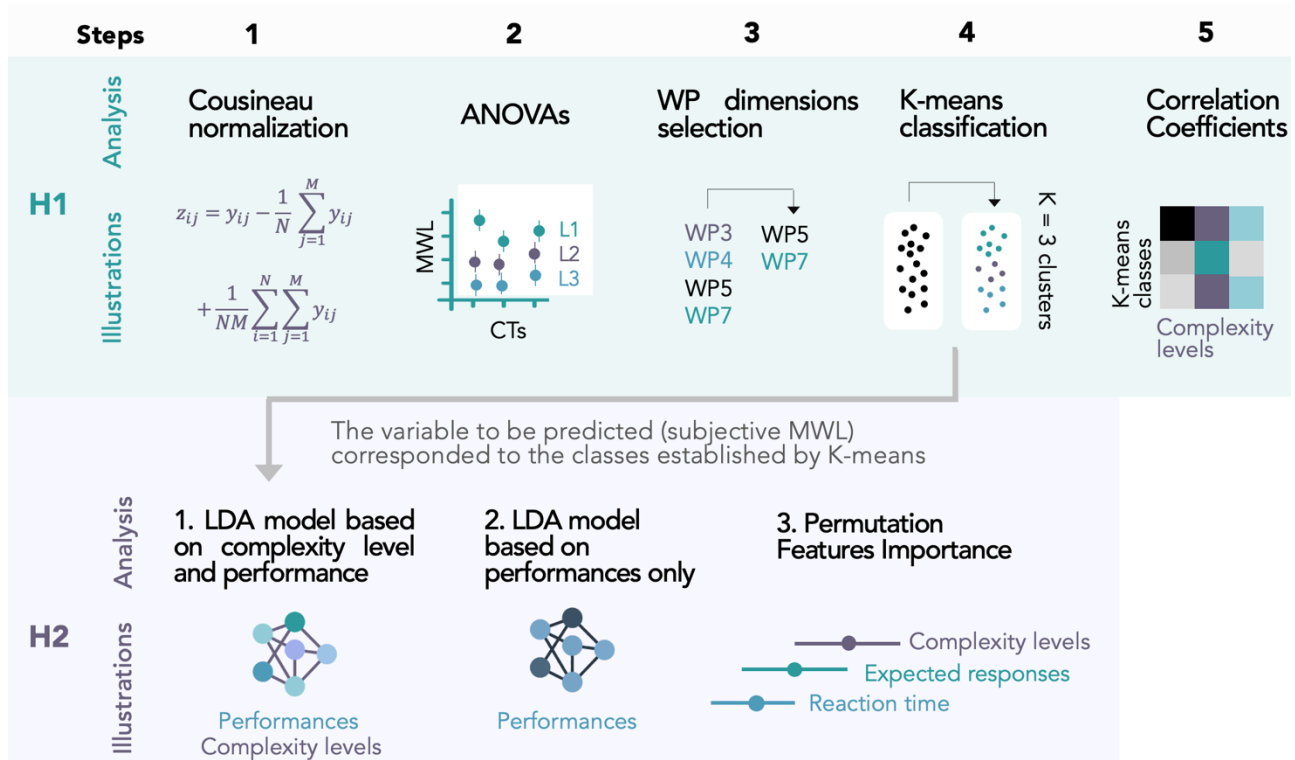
Steps 1 2 3 4 5

Analysis

H1

Illustrations

Cousineau normalization

$z_{ij} = y_{ij} - \frac{1}{N}\sum_{j=1}^{M} y_{ij} + \frac{1}{NM}\sum_{i=1}^{N}\sum_{j=1}^{M} y_{ij}$

ANOVAs

MWL

L1
L2
L3

CTs

WP dimensions selection

WP3
WP4
WP5
WP7

WP5
WP7

K-means classification

K = 3 clusters

Correlation Coefficients

K-means classes

Complexity levels

The variable to be predicted (subjective MWL) corresponded to the classes established by K-means

Analysis

H2

Illustrations

1. LDA model based on complexity level and performance

Performances
Complexity levels

2. LDA model based on performances only

Performances

3. Permutation Features Importance

Complexity levels
Expected responses
Reaction time